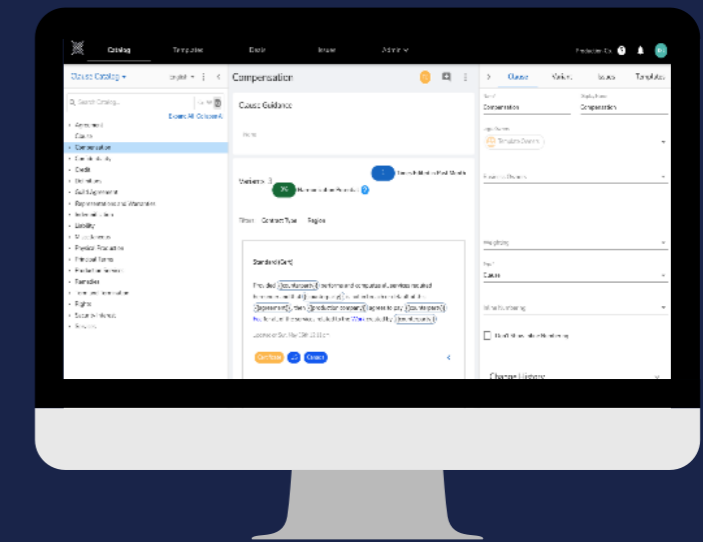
Catalog Templates Deals Issues Admin

Clause Catalog

Search Catalog...

Expand All Collapse All

Assignment
Claims
Compensation
Confidentiality
Credit
Definitions
Guild Agreement
Representations and Warranties
Indemnification
Liability
Miscellaneous
Payment Procedures
Principal Terms
Production Services
Remedies
Term and Termination
Rights
Services Provided
Signature

Compensation

Clause Guidance

Variants 3

Contract Type Region

Standard (Cert)

Provided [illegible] performs and completes all services required hereunder and is not in default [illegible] Company agrees to pay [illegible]

Clause Values Issues Templates

Compensation Compensation

Template Details

Clause

Change History